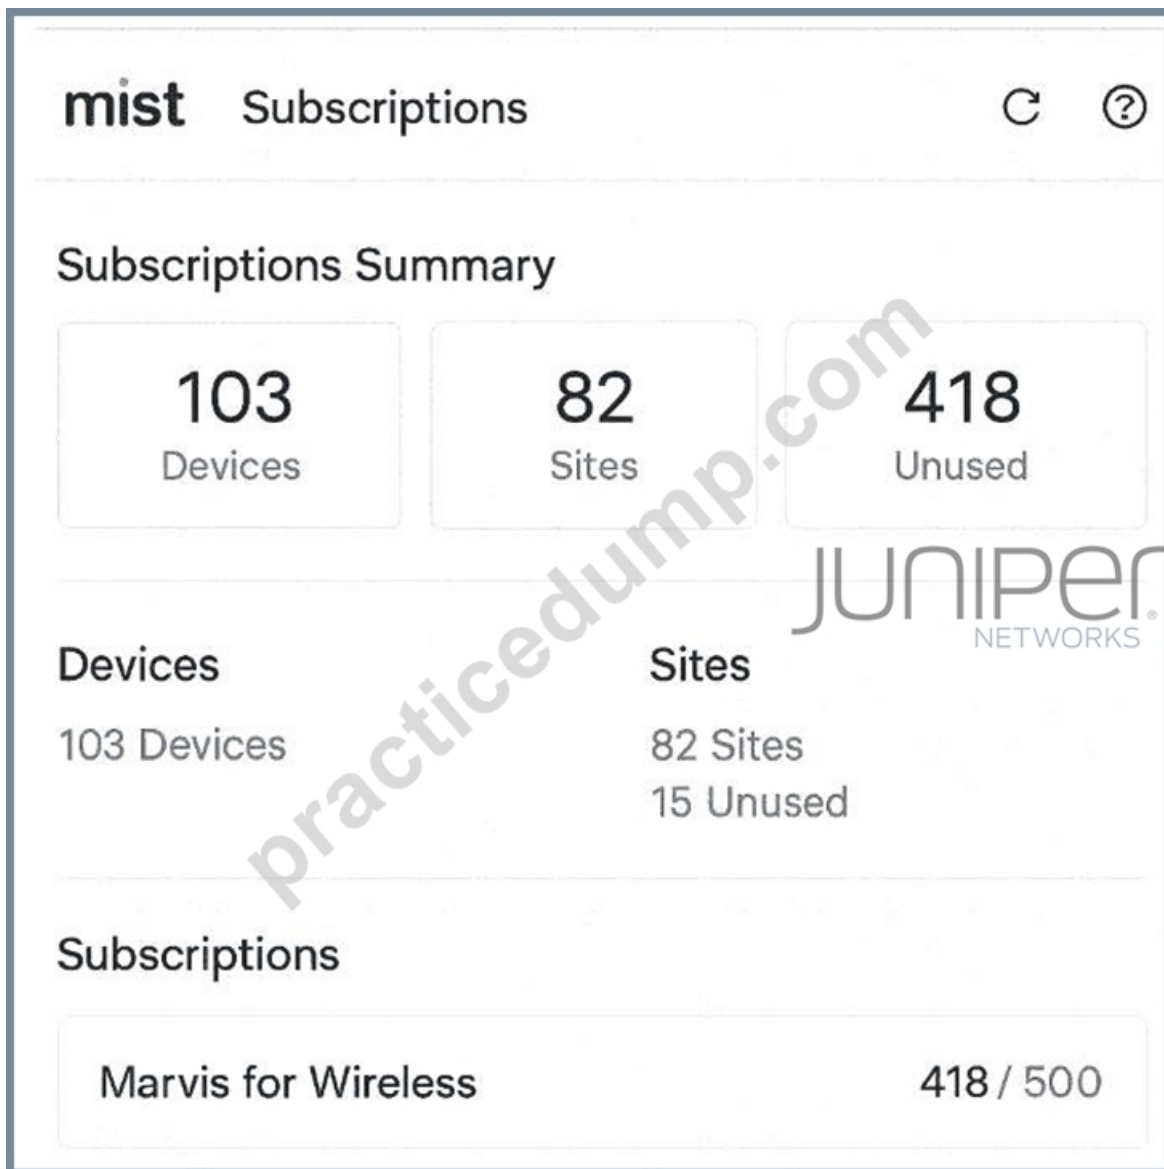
mist Subscriptions

Subscriptions Summary

103
Devices

82
Sites

418
Unused

practicedump.com

JUNIPER
NETWORKS

Devices
103 Devices

Sites
82 Sites
15 Unused

Subscriptions

Marvis for Wireless 418 / 500